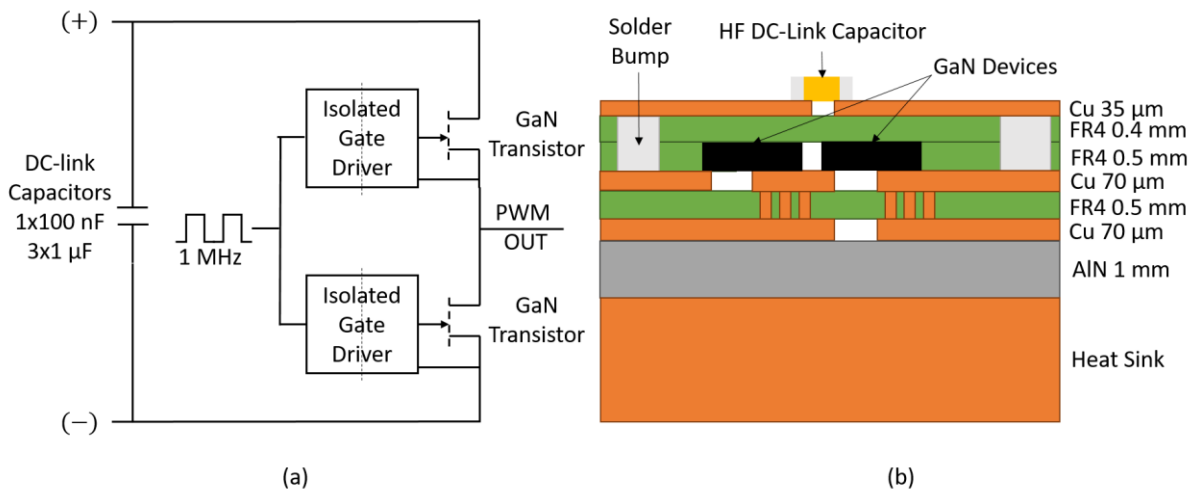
(+)

DC-link Capacitors 1x100 nF 3x1 µF

1 MHz

Isolated Gate Driver

GaN Transistor

PWM OUT

Isolated Gate Driver

GaN Transistor

(−)

(a)

Solder Bump

HF DC-Link Capacitor

GaN Devices

Cu 35 µm
FR4 0.4 mm
FR4 0.5 mm
Cu 70 µm
FR4 0.5 mm
Cu 70 µm
AlN 1 mm
Heat Sink

(b)